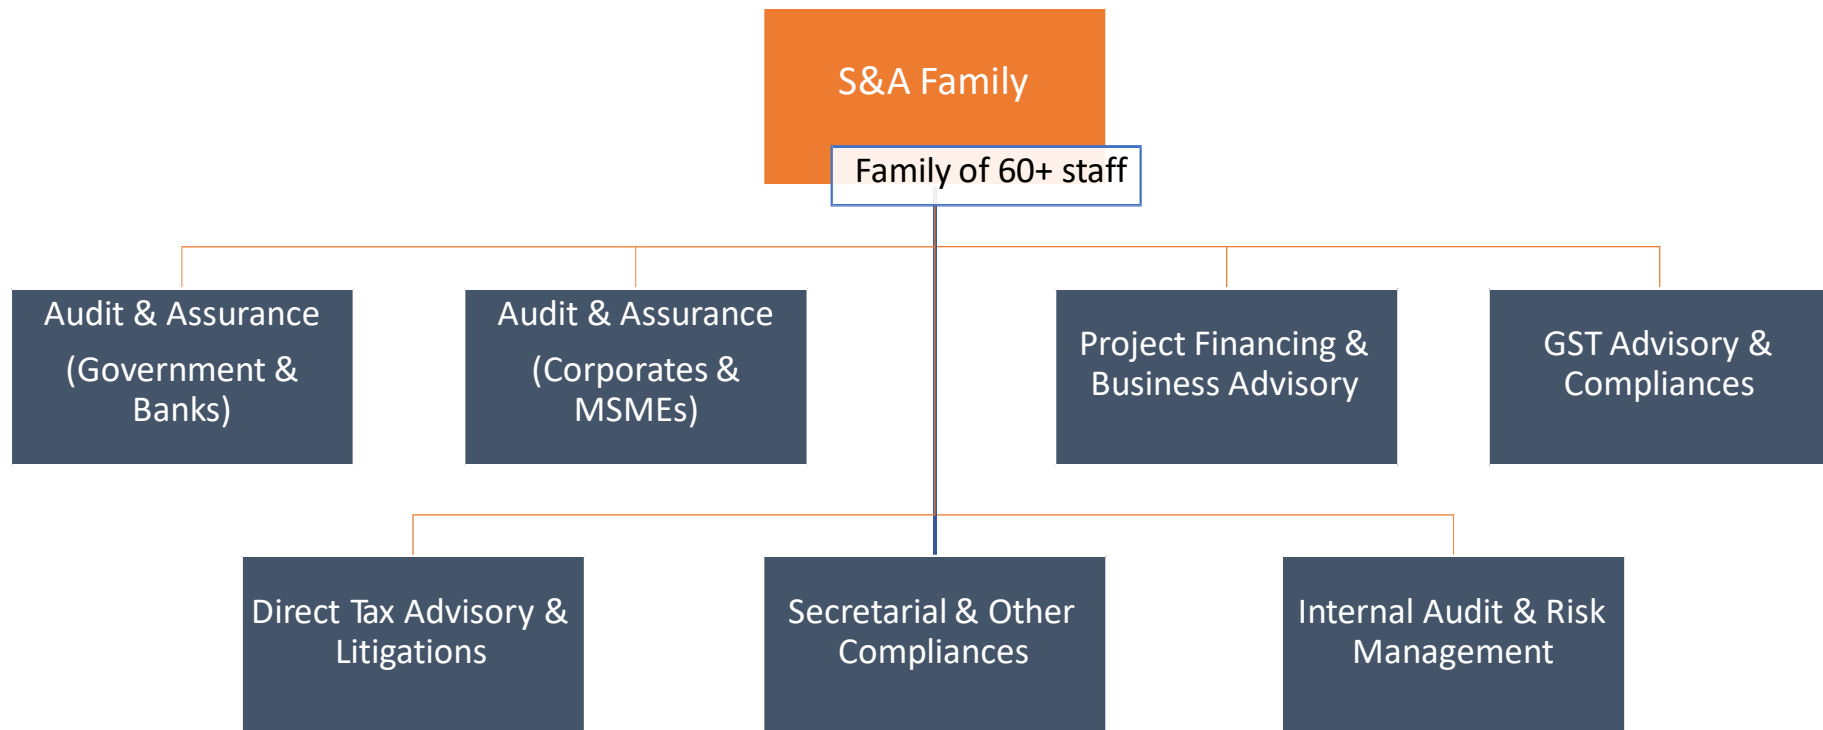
S&A Family

Family of 60+ staff

Audit & Assurance

(Government & Banks)

Audit & Assurance

(Corporates & MSMEs)

Project Financing & Business Advisory

GST Advisory & Compliances

Direct Tax Advisory & Litigations

Secretarial & Other Compliances

Internal Audit & Risk Management